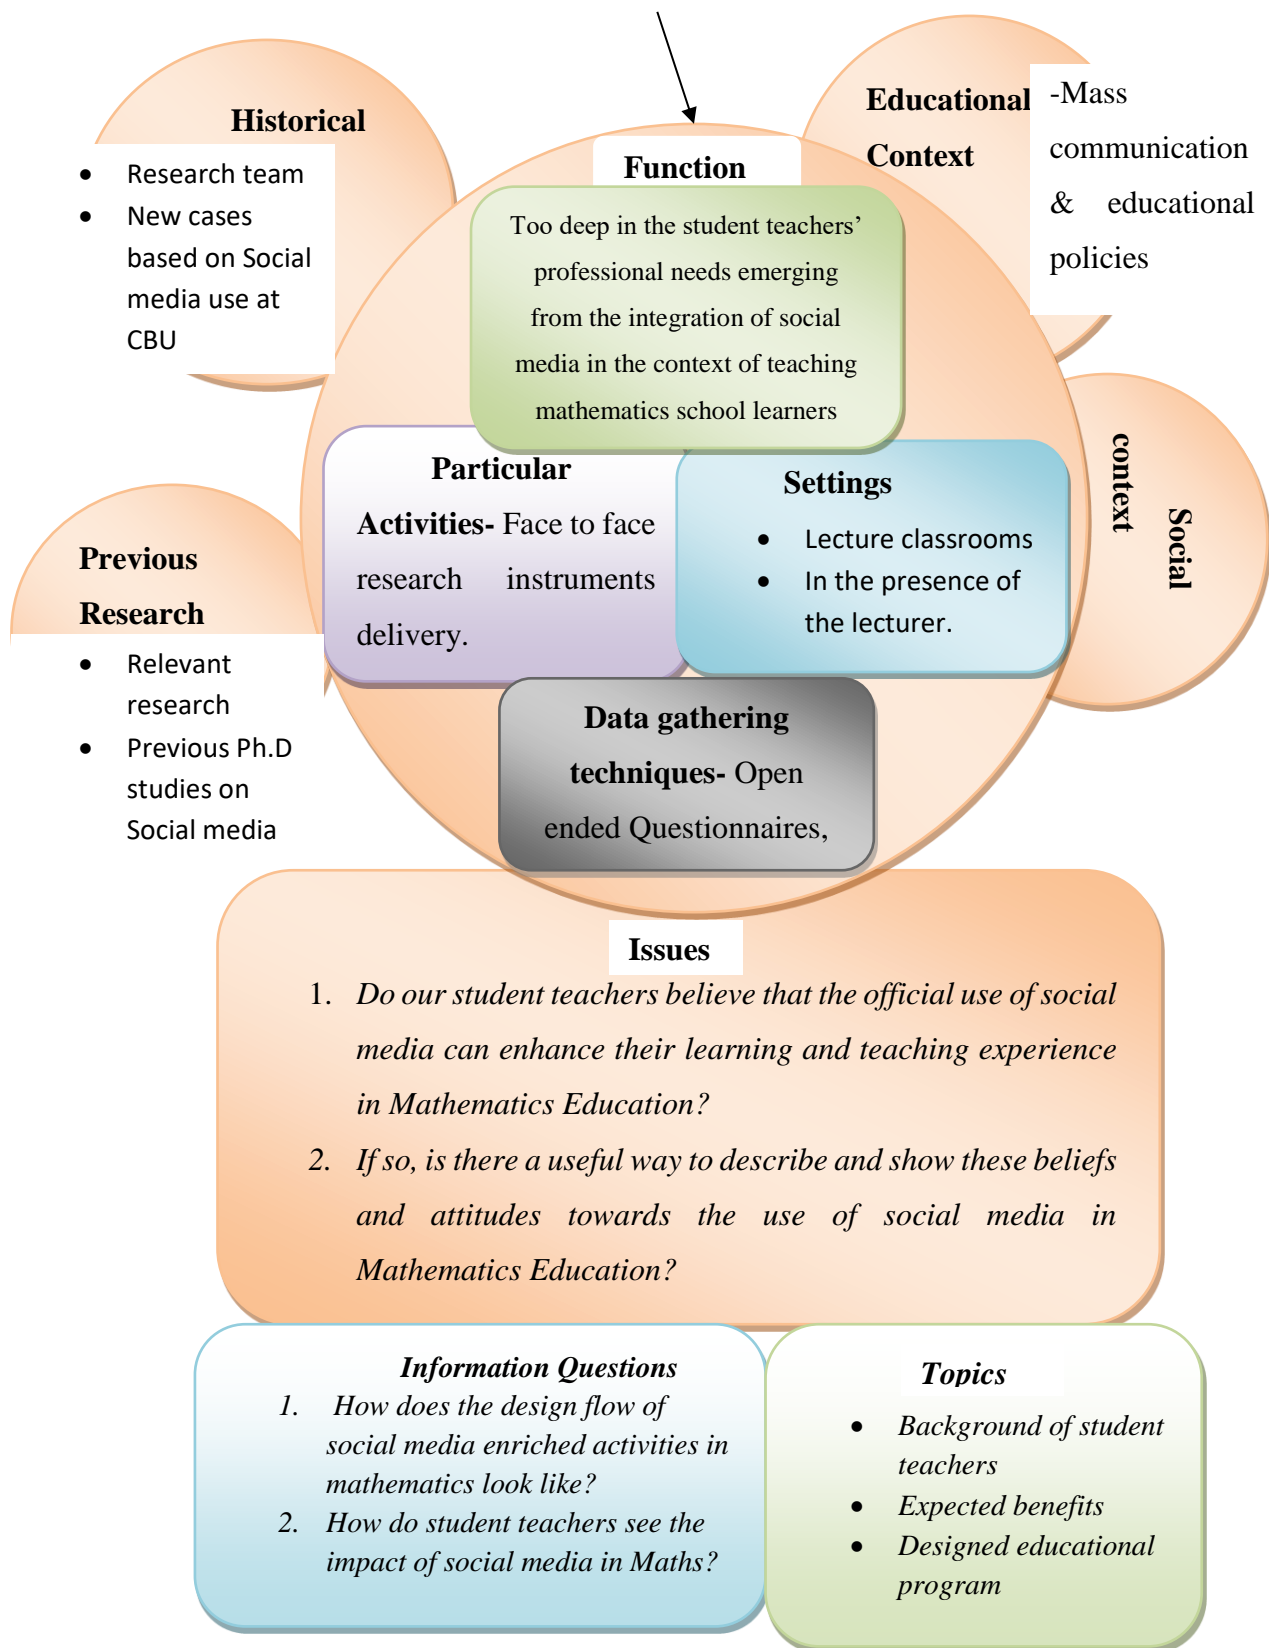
Historical

- Research team
- New cases based on Social media use at CBU

Function

Too deep in the student teachers' professional needs emerging from the integration of social media in the context of teaching mathematics school learners

Educational Context

-Mass communication & educational policies

Social context

Previous Research

- Relevant research
- Previous Ph.D studies on Social media

Particular Activities- Face to face research instruments delivery.

Settings

- Lecture classrooms
- In the presence of the lecturer.

Data gathering techniques- Open ended Questionnaires,

Issues

1. *Do our student teachers believe that the official use of social media can enhance their learning and teaching experience in Mathematics Education?*
2. *If so, is there a useful way to describe and show these beliefs and attitudes towards the use of social media in Mathematics Education?*

*Information Questions*

1. *How does the design flow of social media enriched activities in mathematics look like?*
2. *How do student teachers see the impact of social media in Maths?*

*Topics*

- *Background of student teachers*
- *Expected benefits*
- *Designed educational program*